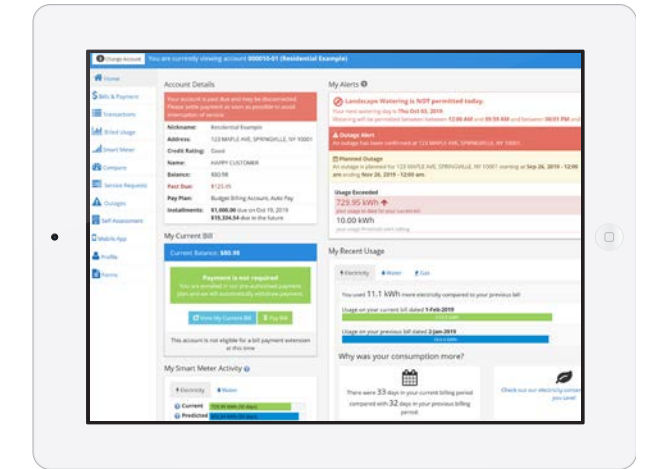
Change Account You are currently viewing account 000010-01 (Residential Example)

Home
Bills & Payments
Transactions
Billed Usage
Smart Meter
Compare
Service Requests
Outages
Self Assessment
Mobile App
Profile
Forms

Account Details

Your account is past due and may be disconnected. Please settle payment as soon as possible to avoid interruption of service.

| Nickname: | Residential Example |
|---|---|
| Address: | 123 MAPLE AVE, SPRINGVILLE, NY 10001 |
| Credit Rating: | Good |
| Name: | HAPPY CUSTOMER |
| Balance: | $80.98 |
| Past Due: | $125.45 |
| Pay Plan: | Budget Billing Account, Auto Pay |
| Installments: | $1,000.00 due on Oct 19, 2019 $15,334.54 due in the future |

My Current Bill

Current Balance: $80.98

Payment is not required
You are enrolled in our pre-authorized payment plan and we will automatically withdraw payment.

View My Current Bill
Pay Bill

This account is not eligible for a bill payment extension at this time

My Smart Meter Activity

Electricity Water

Current
Predicted

My Alerts

Landscape Watering is NOT permitted today.
Your next watering day is Thu Oct 03, 2019.
Watering will be permitted between between 12:00 AM and 10:00 AM and between 4:00 PM and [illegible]

Outage Alert
An outage has been confirmed at 123 MAPLE AVE, SPRINGVILLE, NY 10001

Planned Outage
An outage is planned for 123 MAPLE AVE, SPRINGVILLE, NY 10001 starting at Sep 26, 2019 - 12:00 am ending Nov 26, 2019 - 12:00 am.

Usage Exceeded
729.95 kWh
your usage to date for your current bill
10.00 kWh
your usage threshold alert setting

My Recent Usage

Electricity Water Gas

You used 11.1 kWh more electricity compared to your previous bill

Usage on your current bill dated 1-Feb-2019

Usage on your previous bill dated 2-Jan-2019

Why was your consumption more?

There were 33 days in your current billing period compared with 32 days in your previous billing period.

Check out our electricity conservation tips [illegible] you saved